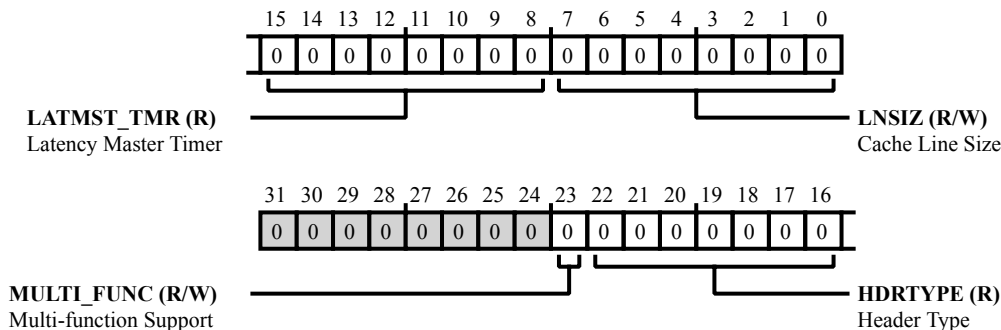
15 14 13 12 11 10 9 8 7 6 5 4 3 2 1 0

0 0 0 0 0 0 0 0 0 0 0 0 0 0 0 0

**LATMST_TMR (R)**
Latency Master Timer

**LNSIZ (R/W)**
Cache Line Size

31 30 29 28 27 26 25 24 23 22 21 20 19 18 17 16

0 0 0 0 0 0 0 0 0 0 0 0 0 0 0 0

**MULTI_FUNC (R/W)**
Multi-function Support

**HDRTYPE (R)**
Header Type